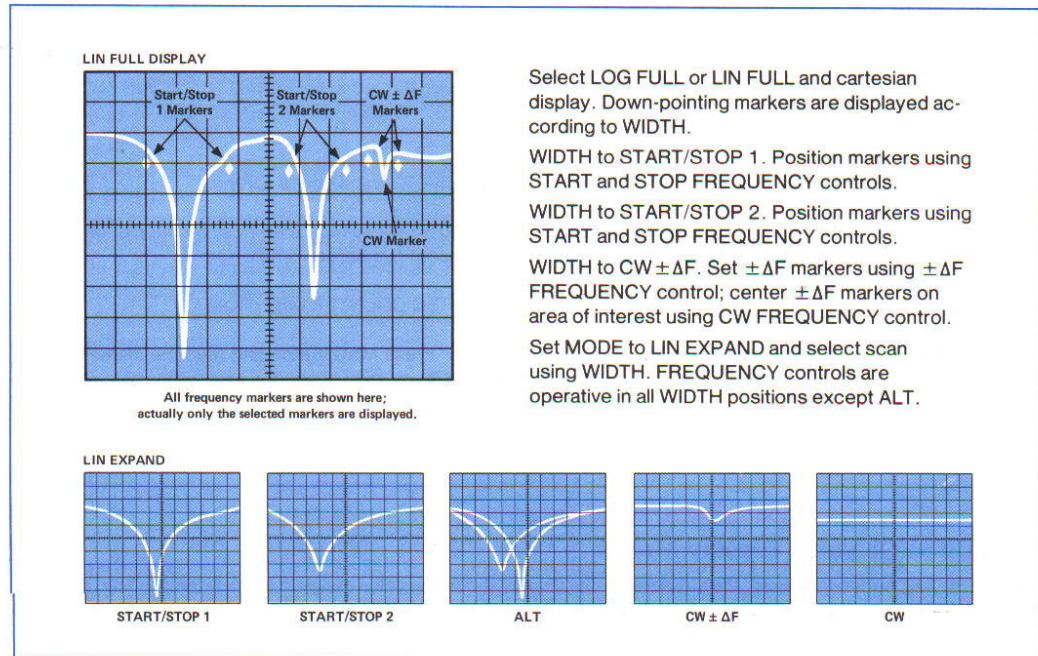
LIN FULL DISPLAY

Start/Stop 1 Markers

Start/Stop 2 Markers

CW $\pm$ ΔF Markers

CW Marker

All frequency markers are shown here; actually only the selected markers are displayed.

Select LOG FULL or LIN FULL and cartesian display. Down-pointing markers are displayed according to WIDTH.

WIDTH to START/STOP 1. Position markers using START and STOP FREQUENCY controls.

WIDTH to START/STOP 2. Position markers using START and STOP FREQUENCY controls.

WIDTH to CW $\pm$ΔF. Set $\pm$ΔF markers using $\pm$ΔF FREQUENCY control; center $\pm$ΔF markers on area of interest using CW FREQUENCY control.

Set MODE to LIN EXPAND and select scan using WIDTH. FREQUENCY controls are operative in all WIDTH positions except ALT.

LIN EXPAND

START/STOP 1

START/STOP 2

ALT

CW $\pm$ ΔF

CW